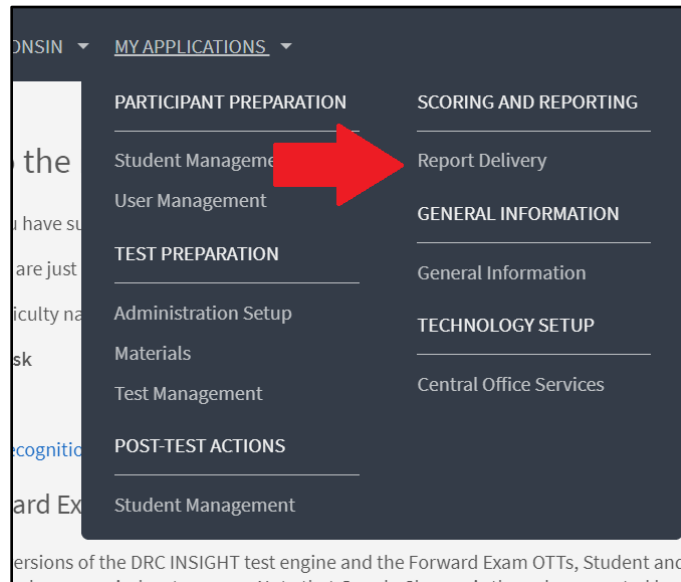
ONSIN ▾ MY APPLICATIONS ▾

PARTICIPANT PREPARATION

Student Manageme

User Management

TEST PREPARATION

Administration Setup

Materials

Test Management

POST-TEST ACTIONS

Student Management

SCORING AND REPORTING

Report Delivery

GENERAL INFORMATION

General Information

TECHNOLOGY SETUP

Central Office Services

the

u have su

are just

iculty na

sk

ecognitio

ard Ex

ersions of the DRC INSIGHT test engine and the Forward Exam OTTs, Student and